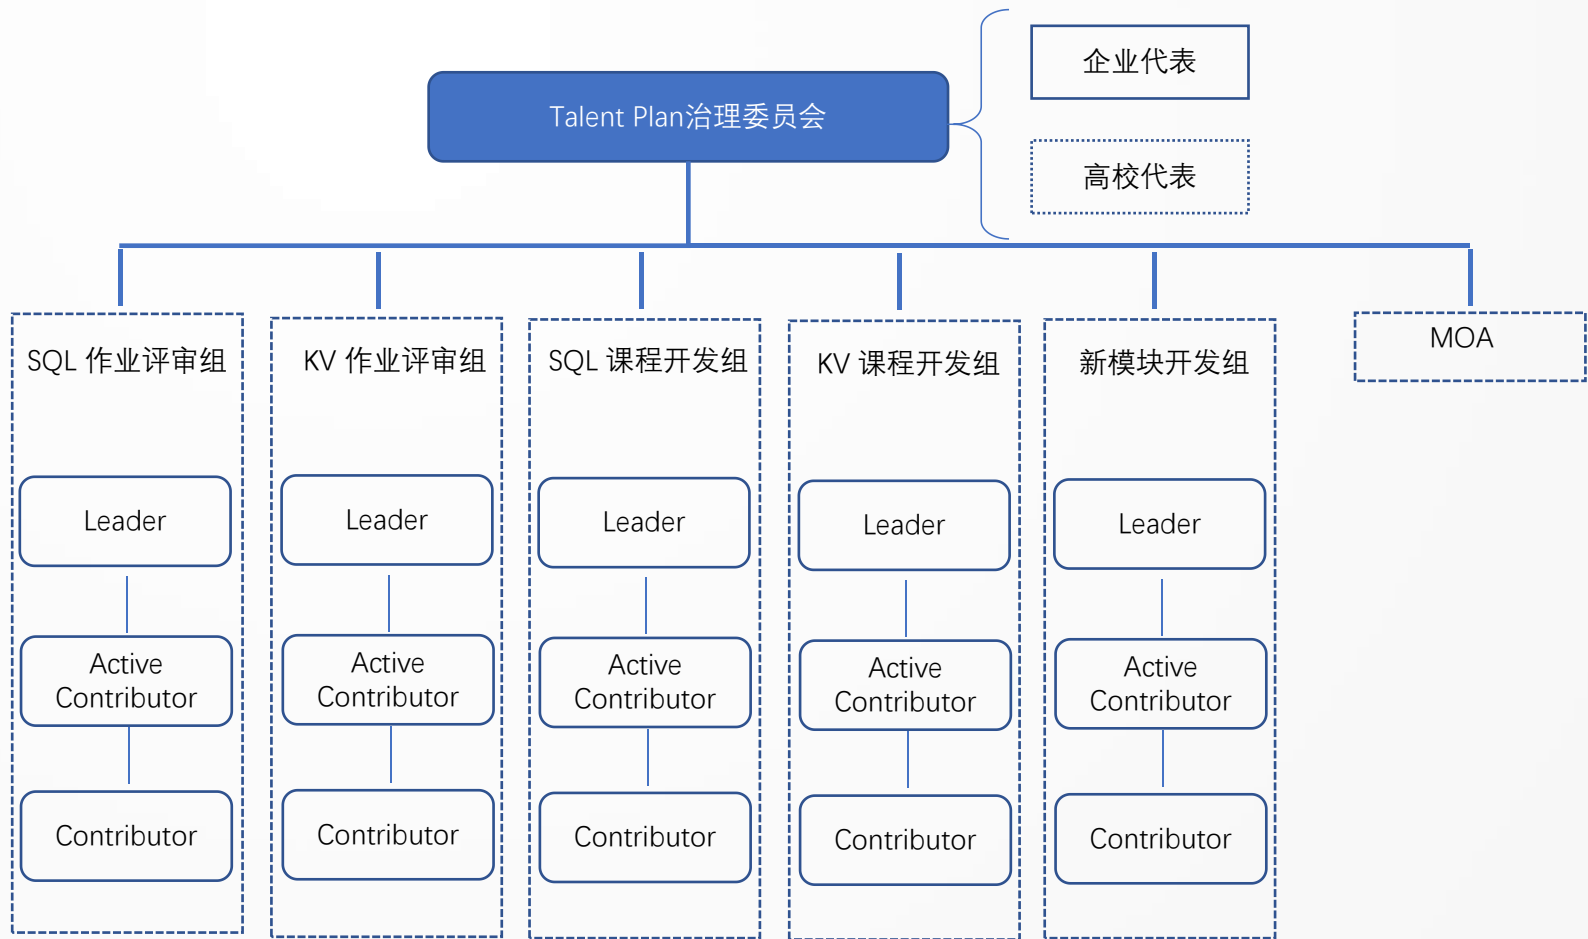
Talent Plan治理委员会

企业代表

高校代表

SQL 作业评审组

Leader

Active Contributor

Contributor

KV 作业评审组

Leader

Active Contributor

Contributor

SQL 课程开发组

Leader

Active Contributor

Contributor

KV 课程开发组

Leader

Active Contributor

Contributor

新模块开发组

Leader

Active Contributor

Contributor

MOA